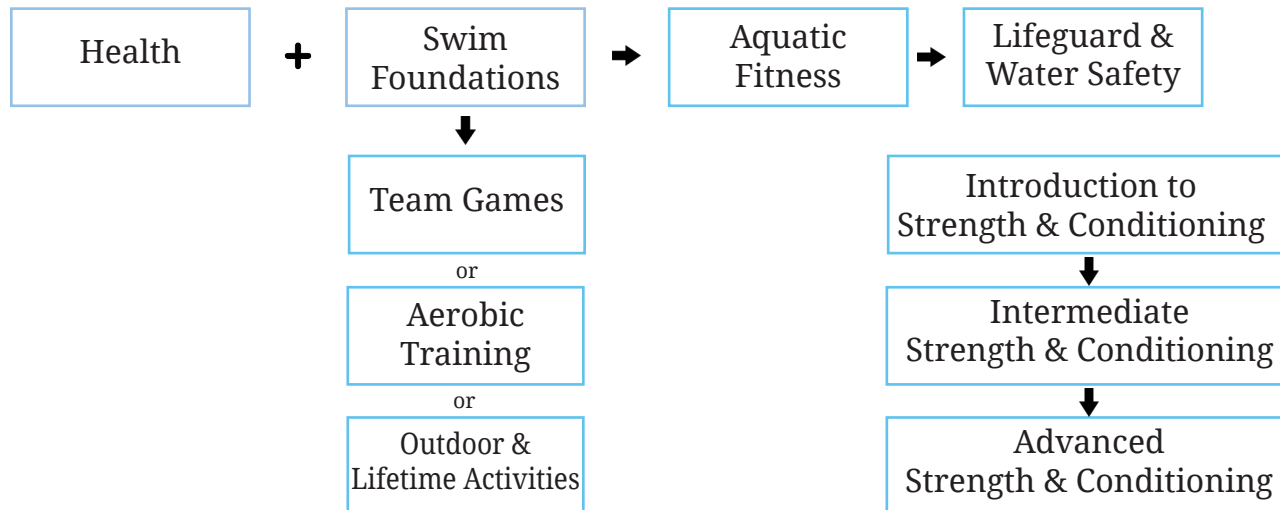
Health

Swim Foundations

Aquatic Fitness

Lifeguard & Water Safety

Team Games

or

Aerobic Training

or

Outdoor & Lifetime Activities

Introduction to Strength & Conditioning

Intermediate Strength & Conditioning

Advanced Strength & Conditioning